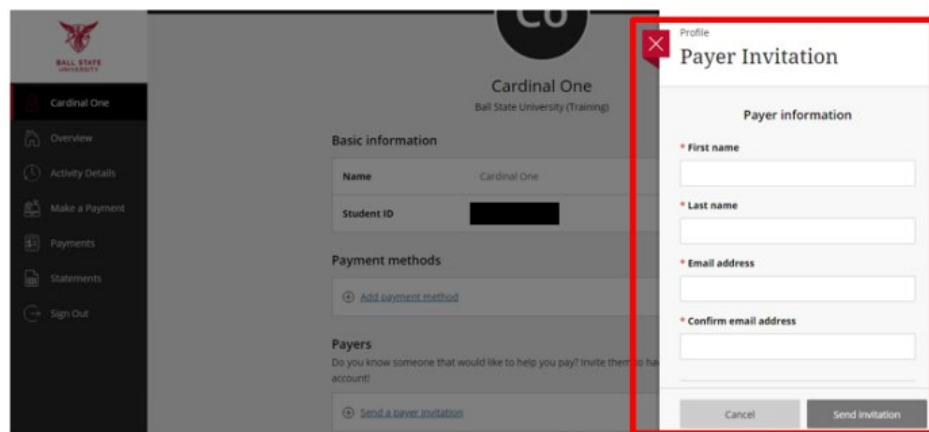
BALL STATE UNIVERSITY

Cardinal One

Overview

Activity Details

Make a Payment

Payments

Statements

Sign Out

CO

Cardinal One

Ball State University (Training)

Basic information

Name

Cardinal One

Student ID

Payment methods

Add payment method

Payers

Do you know someone that would like to help you pay? Invite them to ha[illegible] account!

Send a payer invitation

Profile

Payer Invitation

Payer information

* First name

* Last name

* Email address

* Confirm email address

Cancel

Send invitation